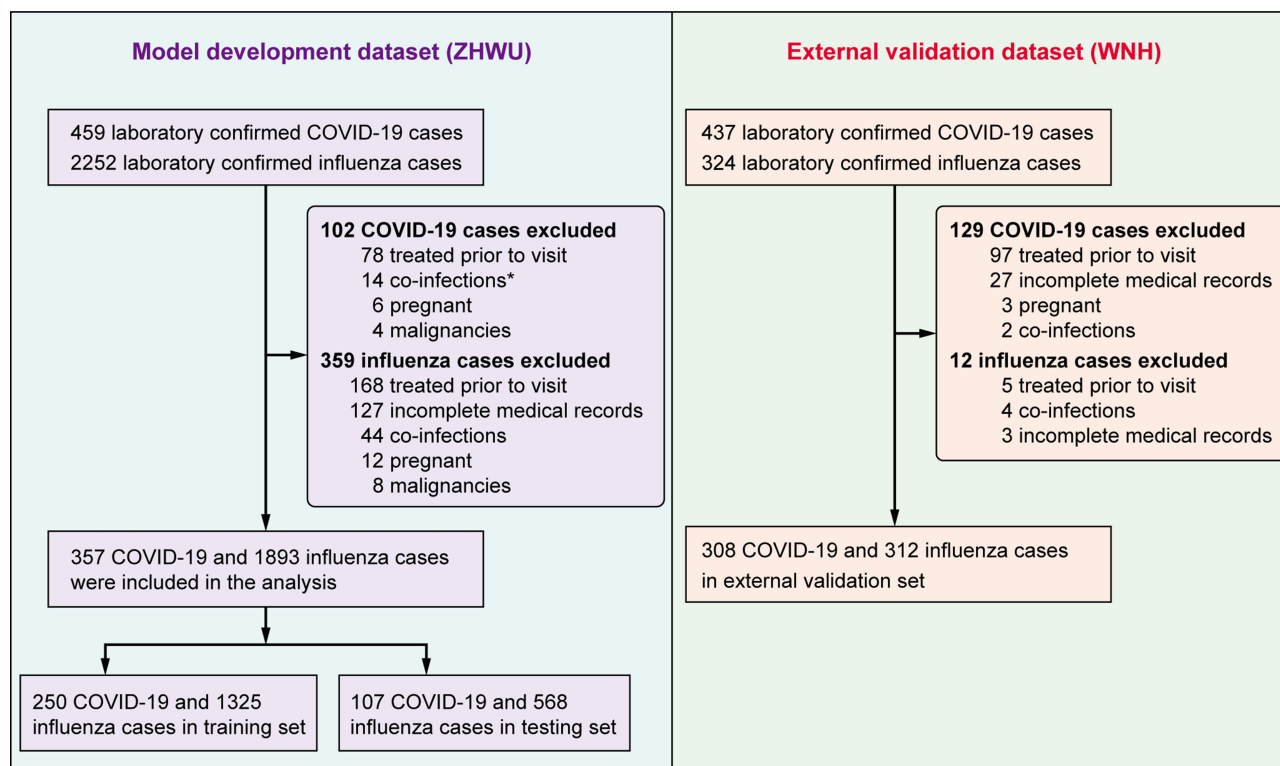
Model development dataset (ZHWU)

459 laboratory confirmed COVID-19 cases
2252 laboratory confirmed influenza cases

102 COVID-19 cases excluded
78 treated prior to visit
14 co-infections*
6 pregnant
4 malignancies
359 influenza cases excluded
168 treated prior to visit
127 incomplete medical records
44 co-infections
12 pregnant
8 malignancies

357 COVID-19 and 1893 influenza cases were included in the analysis

250 COVID-19 and 1325 influenza cases in training set

107 COVID-19 and 568 influenza cases in testing set

External validation dataset (WNH)

437 laboratory confirmed COVID-19 cases
324 laboratory confirmed influenza cases

129 COVID-19 cases excluded
97 treated prior to visit
27 incomplete medical records
3 pregnant
2 co-infections
12 influenza cases excluded
5 treated prior to visit
4 co-infections
3 incomplete medical records

308 COVID-19 and 312 influenza cases in external validation set